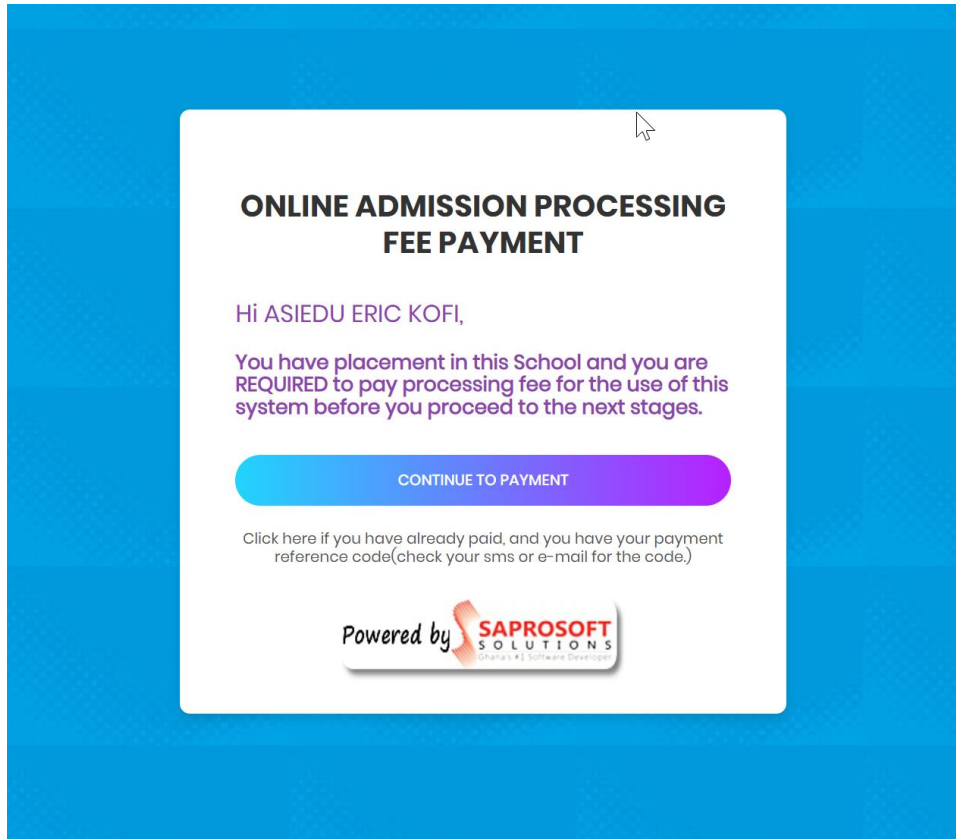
ONLINE ADMISSION PROCESSING FEE PAYMENT

Hi ASIEDU ERIC KOFI,

You have placement in this School and you are REQUIRED to pay processing fee for the use of this system before you proceed to the next stages.

CONTINUE TO PAYMENT

Click here if you have already paid, and you have your payment reference code(check your sms or e-mail for the code.)

Powered by SAPROSOFT SOLUTIONS Ghana's #1 Software Developer